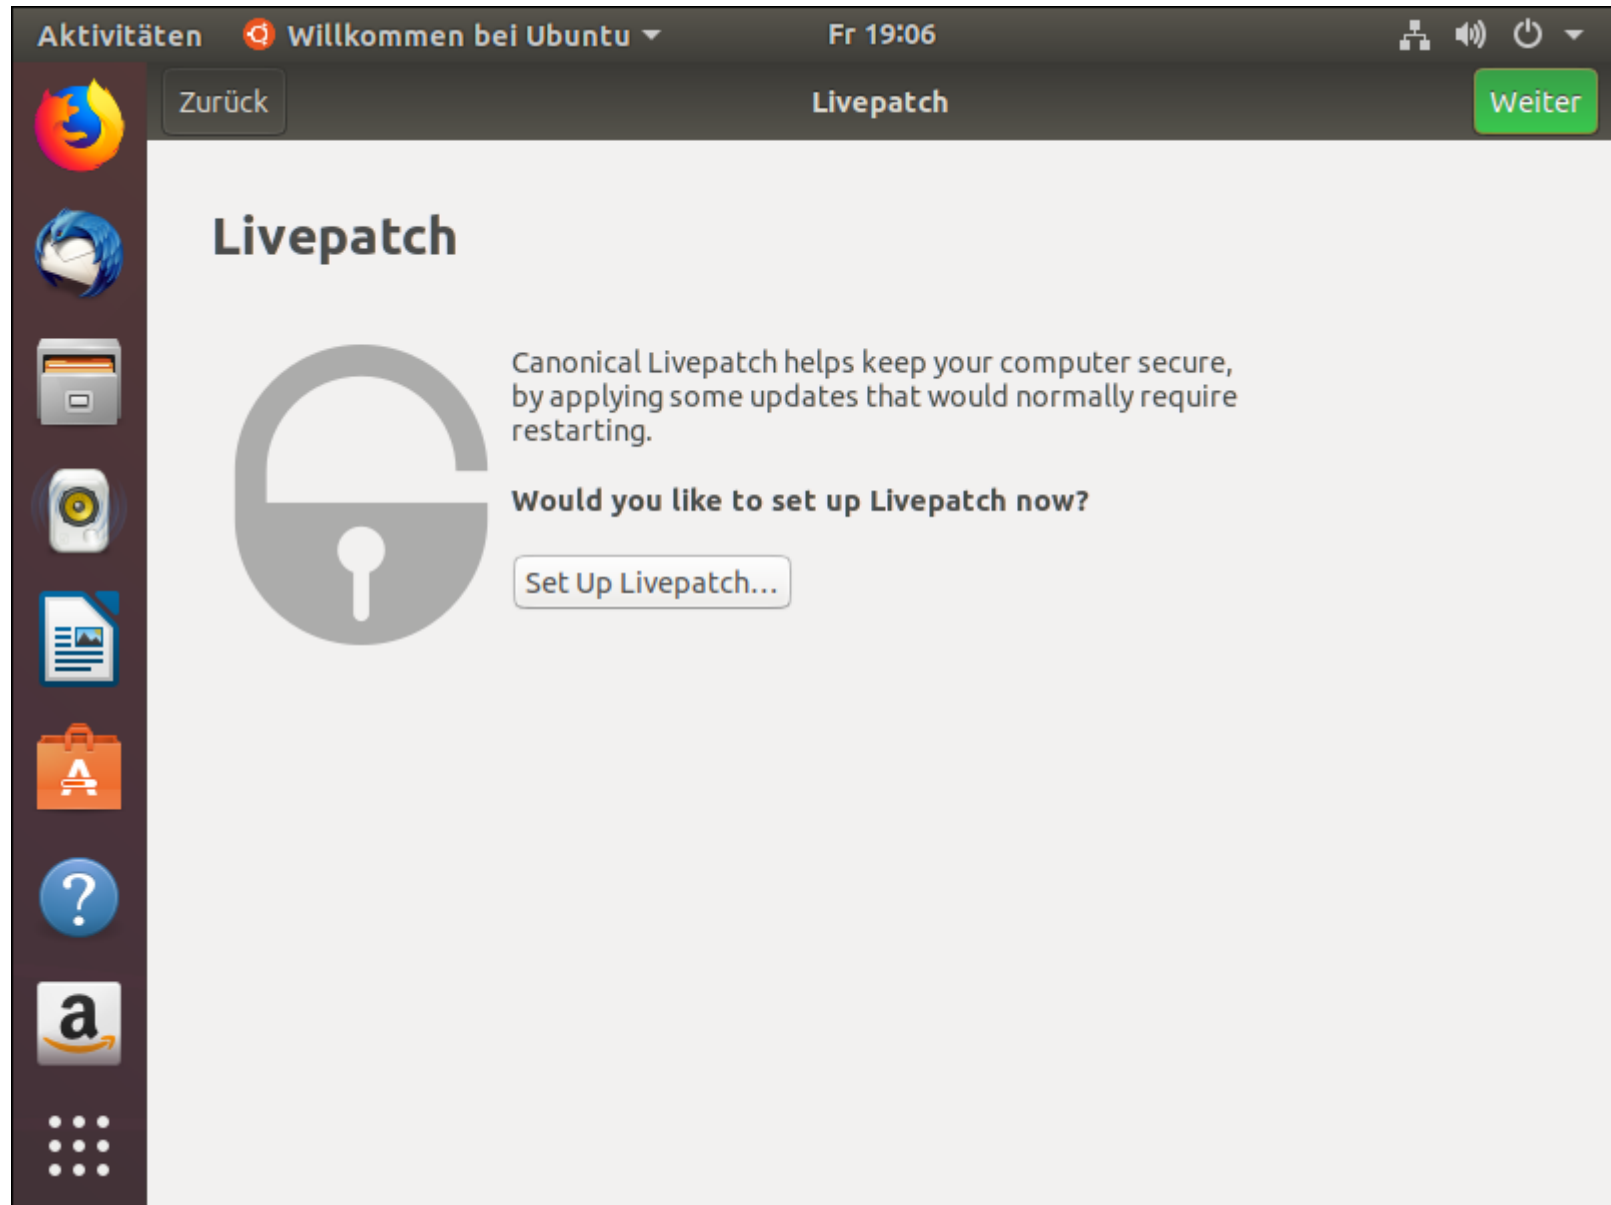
Aktivitäten Willkommen bei Ubuntu Fr 19:06

Zurück Livepatch Weiter

Livepatch

Canonical Livepatch helps keep your computer secure, by applying some updates that would normally require restarting.

**Would you like to set up Livepatch now?**

Set Up Livepatch...